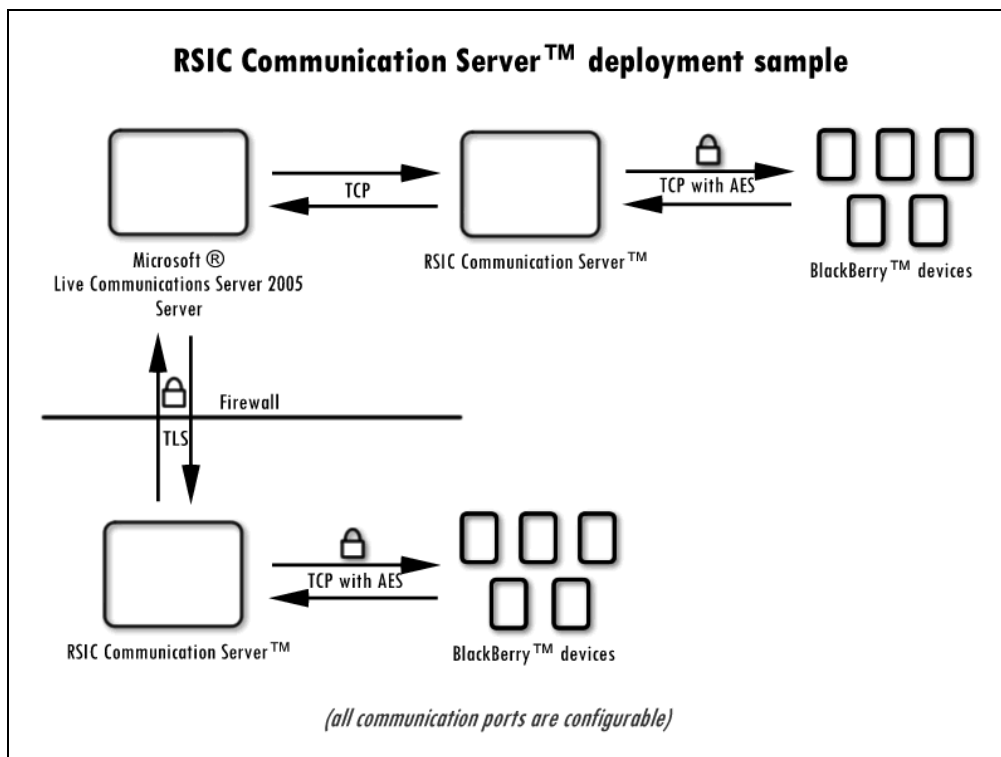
RSIC Communication Server™ deployment sample

TCP

TCP with AES

Microsoft ®
Live Communications Server 2005
Server

RSIC Communication Server™

BlackBerry™ devices

Firewall

TLS

TCP with AES

RSIC Communication Server™

BlackBerry™ devices

(all communication ports are configurable)